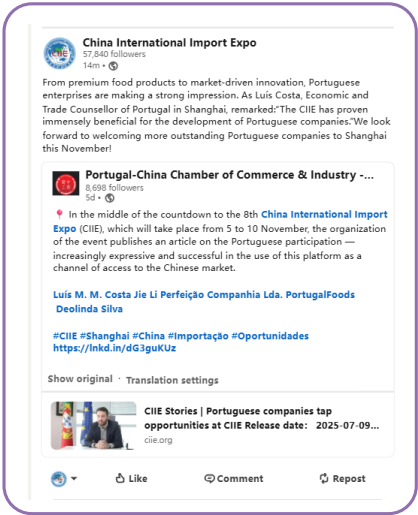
China International Import Expo
57,840 followers
14m •

From premium food products to market-driven innovation, Portuguese enterprises are making a strong impression. As Luís Costa, Economic and Trade Counsellor of Portugal in Shanghai, remarked:"The CIIE has proven immensely beneficial for the development of Portuguese companies."We look forward to welcoming more outstanding Portuguese companies to Shanghai this November!

Portugal-China Chamber of Commerce & Industry -...
8,698 followers
5d •

📍 In the middle of the countdown to the 8th China International Import Expo (CIIE), which will take place from 5 to 10 November, the organization of the event publishes an article on the Portuguese participation — increasingly expressive and successful in the use of this platform as a channel of access to the Chinese market.

Luís M. M. Costa Jie Li Perfeição Companhia Lda. PortugalFoods Deolinda Silva

#CIIE #Shanghai #China #Importação #Oportunidades
https://lnkd.in/dG3guKUz

Show original · Translation settings

CIIE Stories | Portuguese companies tap opportunities at CIIE Release date: 2025-07-09...
ciie.org

Like Comment Repost